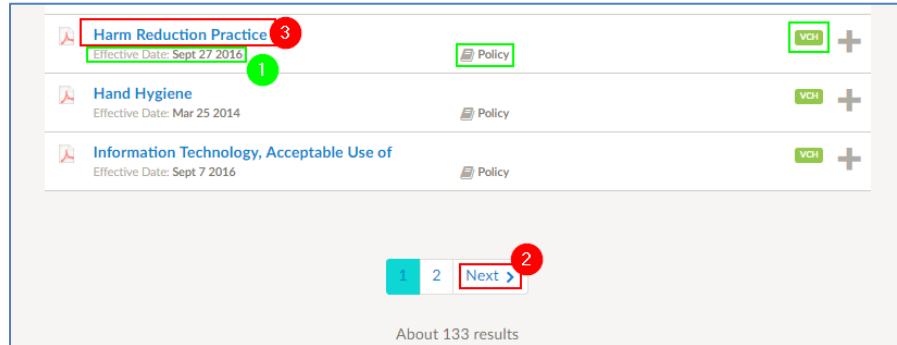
Harm Reduction Practice 3
Effective Date: Sept 27 2016 1
Policy
VCH

Hand Hygiene
Effective Date: Mar 25 2014
Policy
VCH

Information Technology, Acceptable Use of
Effective Date: Sept 7 2016
Policy
VCH

1 2 Next › 2

About 133 results